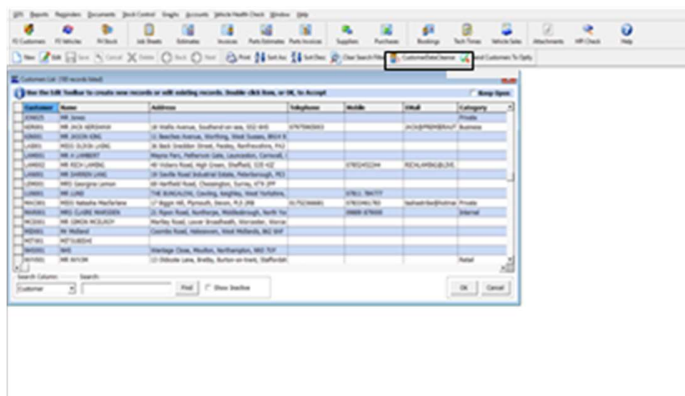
GTS Reports Reminders Documents Stock Control Graphs Accounts Vehicle Health Check Window Help

F2 Customers F3 Vehicles F4 Stock Job Sheets Estimates Invoices Parts Estimates Parts Invoices Suppliers Purchases Bookings Tech Times Vehicle Sales Attachments VHF Check Help

New Edit Save Cancel Delete Back Next Print Sort Asc Sort Desc Clear Search Filter CustomerDataCleanse Send Customers To Opt

Customer List (10 records listed)

Use the Edit Toolbar to create new records or edit existing records. Double click Item, or OK, to Accept

Keep Open

| Customer | Name | Address | Telephone | Mobile | EMail | Category |
|---|---|---|---|---|---|---|
| JONES | MR Jones | | | | | Private |
| ABRAH1 | MR JACK ABRAHAM | 18 Wallis Avenue, Southend-on-sea, SS2 6HS | 07979665663 | | JACK@PREMIERAUT | Business |
| KING01 | MR JASON KING | 11 Beeches Avenue, Worthing, West Sussex, BN14 | | | | |
| LLOS01 | MISS OLIVIA LLOYD | 36 Back Sneddon Street, Paisley, Renfrewshire, PA3 | | | | |
| LAMB01 | MR H LAMBERT | Wayne Farm, Pathorick Gate, Launceston, Cornwall, | | | | |
| LAMB02 | MR RICH LAMBIG | 40 Vickers Road, High Green, Sheffield, S35 4JZ | | 07852452244 | RICHLAMBIG@LIVE | |
| LANE01 | MR DARREN LANG | 10 Saville Road Industrial Estate, Peterborough, PE3 | | | | |
| LEMO01 | MRS Georgina Lemon | 64 Hatfield Road, Chessington, Surrey, KT9 2PF | | | | |
| LUND01 | MR LUND | THE BUNGALOW, Cowling, keighley, West Yorkshire, | | 07811 784777 | | |
| MACF01 | MISS Natasha MacFarlane | 17 Biggin Hill, Plymouth, Devon, PL5 2RB | 01752366681 | 07803461783 | tashashbe@hotmai | Private |
| MARS01 | MRS CLAIRE MARSDEN | 21 Ripon Road, Northorpe, Middlesbrough, North Yor | | 09888 876666 | | Internal |
| MCDO01 | MR SIMON MCELROY | Marley Road, Lower Broadheath, Worcester, Worces | | | | |
| MIDL01 | Mr Midland | Coombs Road, Halesowen, West Midlands, B62 8AF | | | | |
| MOT001 | MOTSUBSD41 | | | | | |
| MOUL01 | MHS | Heritage Close, Moulton, Northampton, NN3 7UY | | | | |
| MYCO01 | MR MYCOM | 13 Oldcote Lane, Bretby, Burton-on-trent, Staffordsh | | | | Retail |

Search Column: Customer Search: Find Show Inactive

OK Cancel